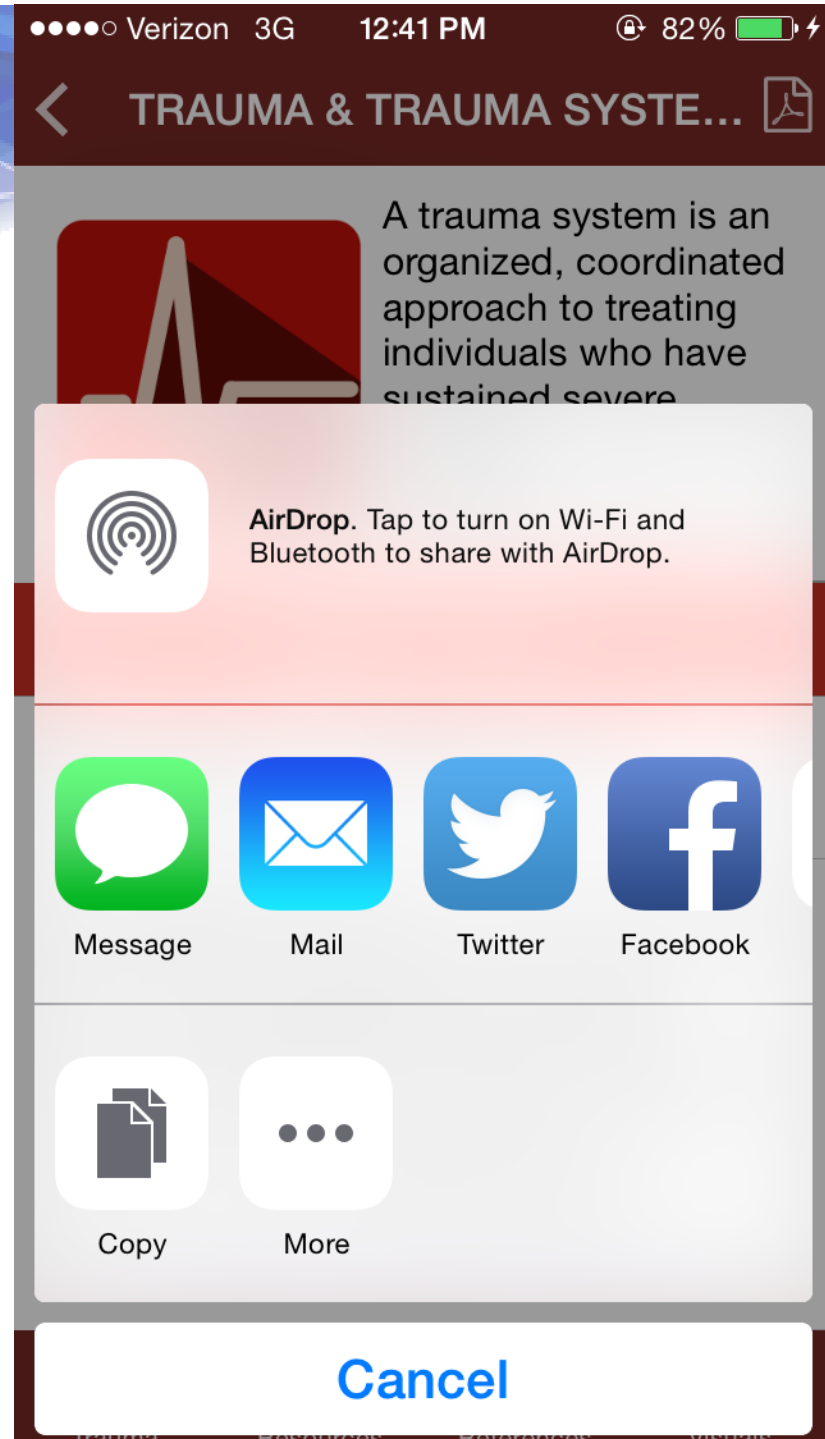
●●●●○ Verizon 3G 12:41 PM 82%

TRAUMA & TRAUMA SYSTE...

A trauma system is an organized, coordinated approach to treating individuals who have sustained severe

AirDrop. Tap to turn on Wi-Fi and Bluetooth to share with AirDrop.

Message Mail Twitter Facebook

Copy More

Cancel

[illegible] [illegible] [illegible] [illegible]